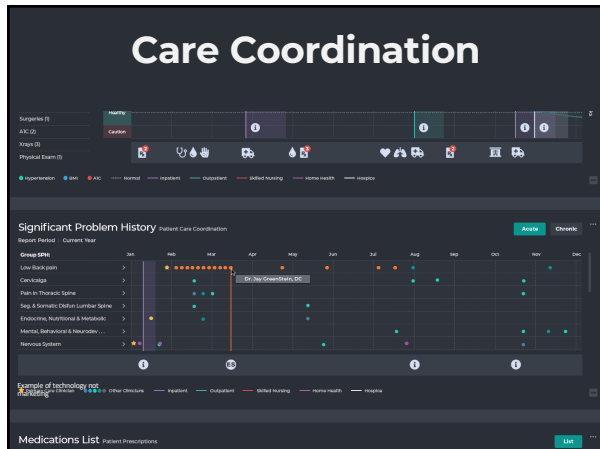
Care Coordination

Healthy
Caution

Surgeries (1)
A1C (2)
Xrays (3)
Physical Exam (1)

Hypertension  BMI  A1C  Normal  Inpatient  Outpatient  Skilled Nursing  Home Health  Hospice

Significant Problem History Patient Care Coordination

Acute  Chronic

Report Period | Current Year

Group SPH:  Jan  Feb  Mar  Apr  May  Jun  Jul  Aug  Sep  Oct  Nov  Dec

Low Back pain >
Cervicalgia >
Pain in Thoracic Spine >
Seg. & Somatic Dysfun Lumbar Spine >
Endocrine, Nutritional & Metabolic >
Mental, Behavioral & Neurodev... >
Nervous System >

Dr. Jay Greenstein, DC

Example of technology not marketing

Primary Care Clinician  Other Clinicians  Inpatient  Outpatient  Skilled Nursing  Home Health  Hospice

Medications List Patient Prescriptions

List